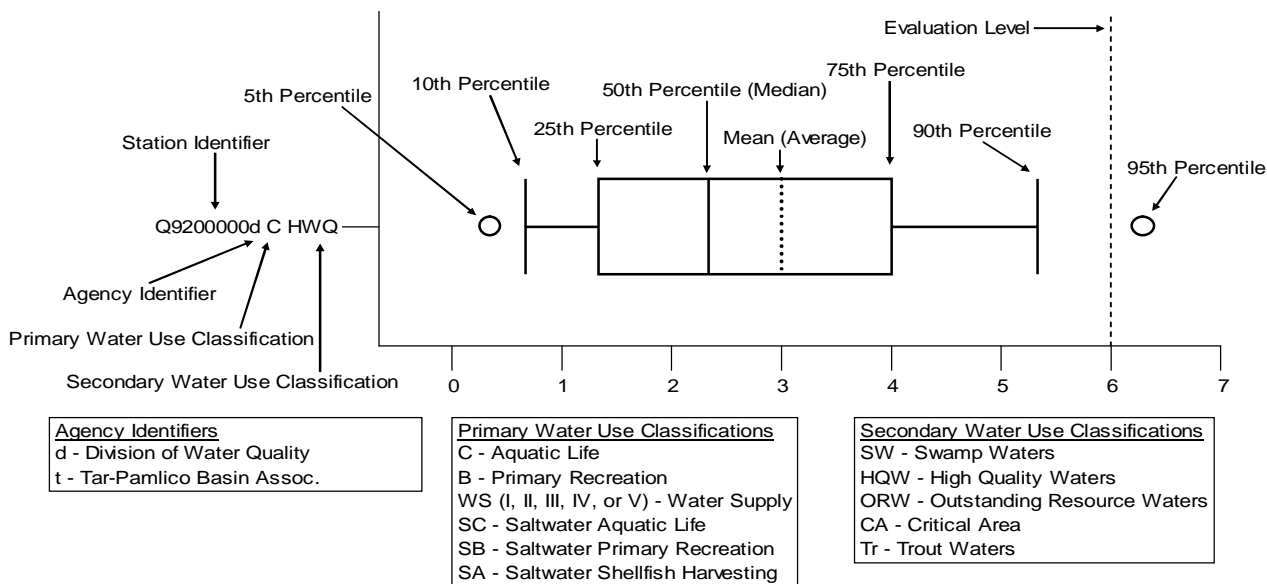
Evaluation Level

75th Percentile

50th Percentile (Median)

10th Percentile

5th Percentile

25th Percentile

Mean (Average)

90th Percentile

Station Identifier

95th Percentile

Q9200000d C HWQ

Agency Identifier

Primary Water Use Classification

Secondary Water Use Classification

0 1 2 3 4 5 6 7

Agency Identifiers
d - Division of Water Quality
t - Tar-Pamlico Basin Assoc.

Primary Water Use Classifications
C - Aquatic Life
B - Primary Recreation
WS (I, II, III, IV, or V) - Water Supply
SC - Saltwater Aquatic Life
SB - Saltwater Primary Recreation
SA - Saltwater Shellfish Harvesting

Secondary Water Use Classifications
SW - Swamp Waters
HQW - High Quality Waters
ORW - Outstanding Resource Waters
CA - Critical Area
Tr - Trout Waters